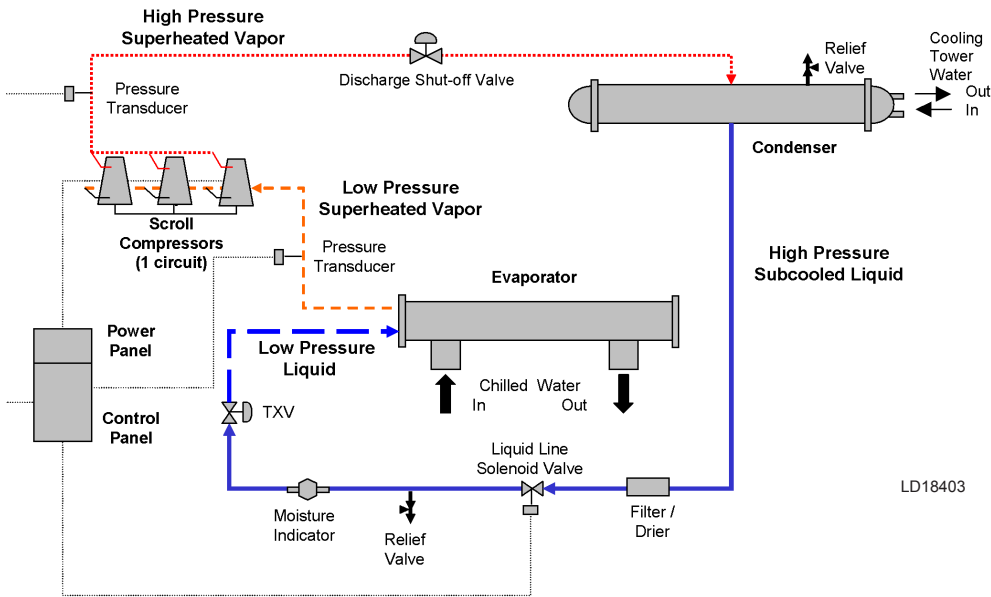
High Pressure
Superheated Vapor

Discharge Shut-off Valve

Pressure Transducer

Relief Valve

Cooling Tower Water

Out
In

Condenser

Low Pressure
Superheated Vapor

Scroll Compressors
(1 circuit)

Pressure Transducer

Evaporator

High Pressure
Subcooled Liquid

Power Panel

Low Pressure
Liquid

Chilled Water
In
Out

Control Panel

TXV

Liquid Line
Solenoid Valve

LD18403

Moisture Indicator

Relief Valve

Filter / Drier